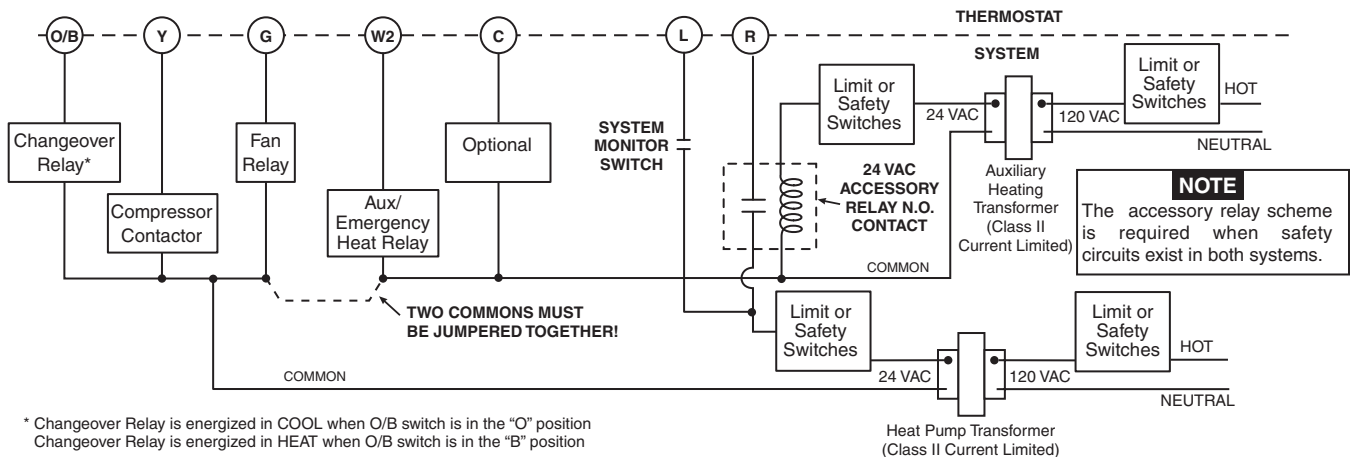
O/B Y G W2 C L R

THERMOSTAT

SYSTEM

Limit or Safety Switches

24 VAC

120 VAC

Limit or Safety Switches

HOT

NEUTRAL

Changeover Relay*

Fan Relay

Optional

SYSTEM MONITOR SWITCH

24 VAC ACCESSORY RELAY N.O. CONTACT

Auxiliary Heating Transformer (Class II Current Limited)

NOTE

The accessory relay scheme is required when safety circuits exist in both systems.

Compressor Contactor

Aux/ Emergency Heat Relay

COMMON

TWO COMMONS MUST BE JUMPERED TOGETHER!

Limit or Safety Switches

Limit or Safety Switches

HOT

COMMON

24 VAC

120 VAC

NEUTRAL

Heat Pump Transformer (Class II Current Limited)

* Changeover Relay is energized in COOL when O/B switch is in the "O" position
Changeover Relay is energized in HEAT when O/B switch is in the "B" position